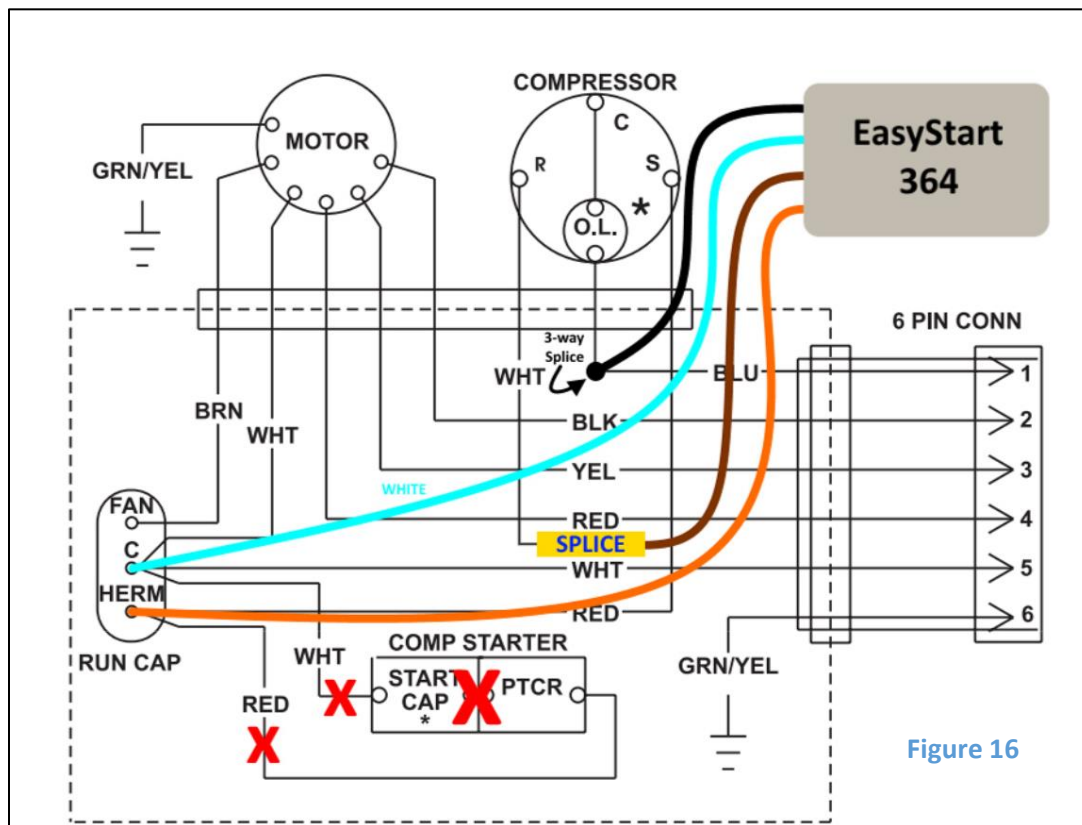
COMPRESSOR
C
R
S
O.L.
*
MOTOR
GRN/YEL
EasyStart
364
6 PIN CONN
3-way
Splice
WHT
BLU
1
BRN
WHT
BLK
2
YEL
3
WHITE
FAN
RED
4
C
SPLICE
WHT
5
HERM
RED
6
RUN CAP
COMP STARTER
WHT
GRN/YEL
START CAP
*
PTCR
RED
Figure 16